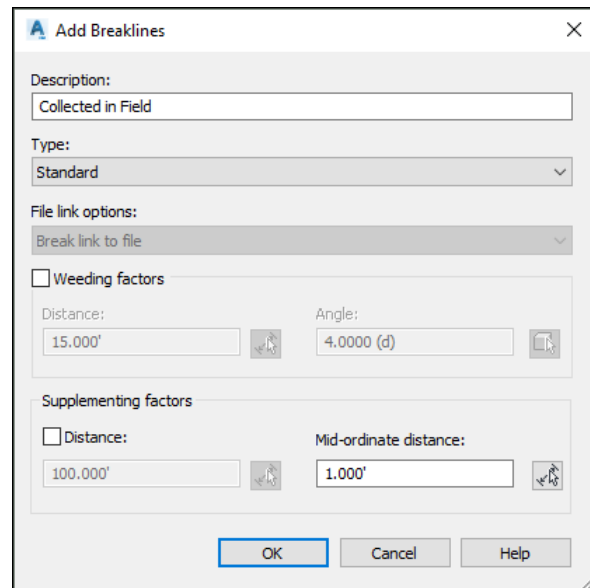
Add Breaklines
×

Description:
Collected in Field

Type:
Standard

File link options:
Break link to file

Weeding factors
Distance:
15.000'
Angle:
4.0000 (d)

Supplementing factors
Distance:
100.000'
Mid-ordinate distance:
1.000'

OK
Cancel
Help